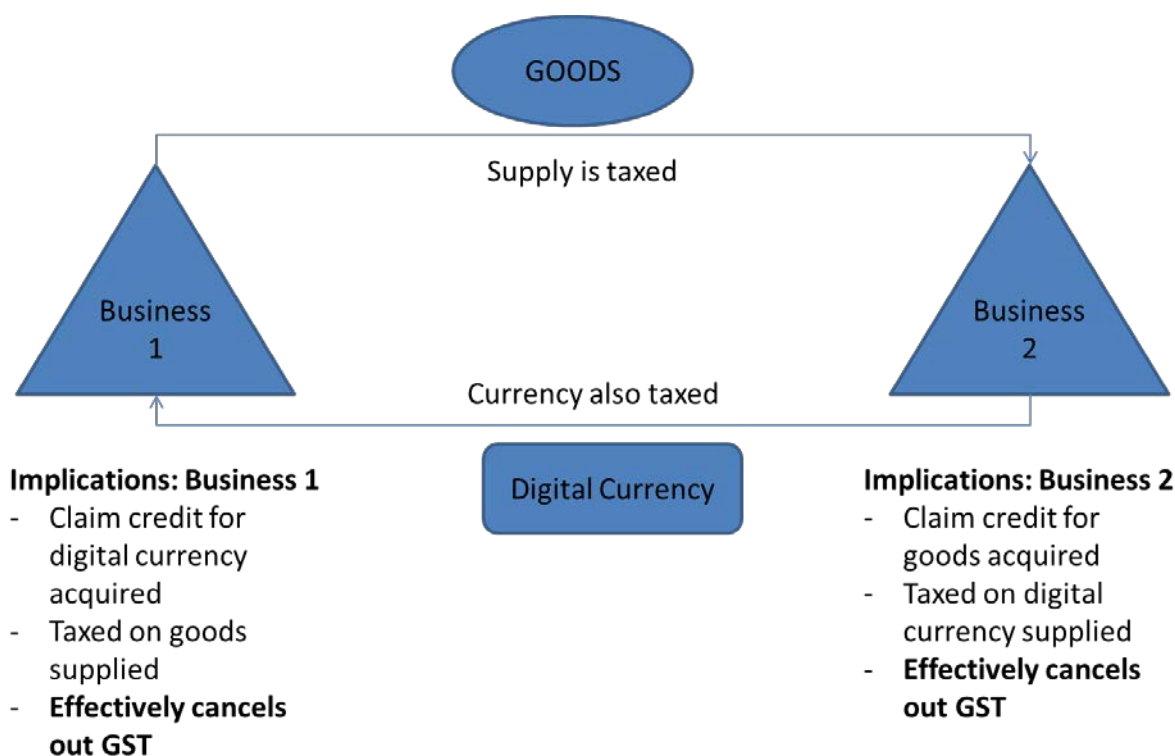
GOODS

Supply is taxed

Business 1

Business 2

Currency also taxed

Digital Currency

**Implications: Business 1**
- Claim credit for digital currency acquired
- Taxed on goods supplied
- **Effectively cancels out GST**

**Implications: Business 2**
- Claim credit for goods acquired
- Taxed on digital currency supplied
- **Effectively cancels out GST**